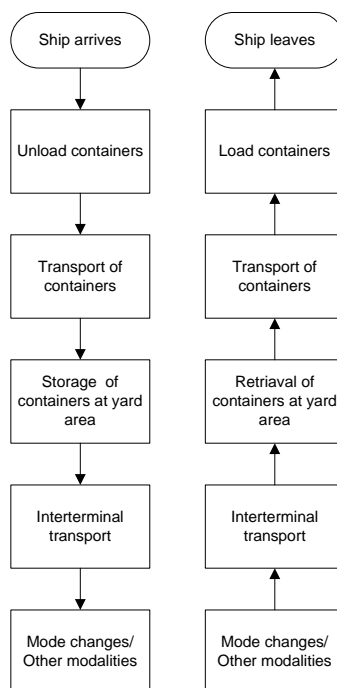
Ship arrives

Unload containers

Transport of containers

Storage of containers at yard area

Interterminal transport

Mode changes/ Other modalities

Ship leaves

Load containers

Transport of containers

Retriaval of containers at yard area

Interterminal transport

Mode changes/ Other modalities